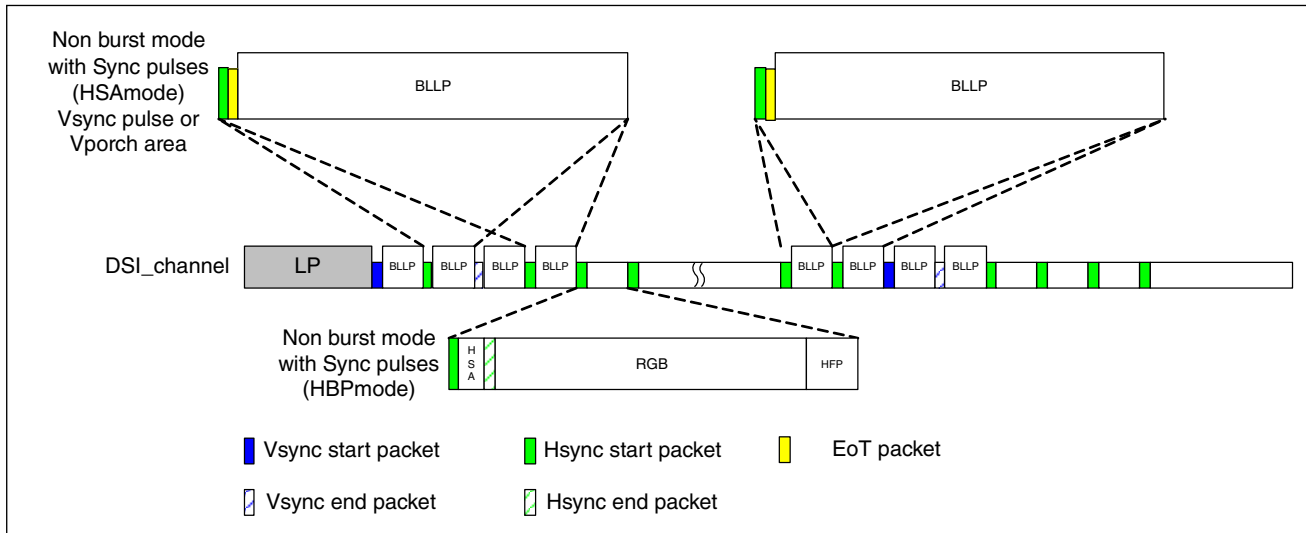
Non burst mode with Sync pulses (HSAmode) Vsync pulse or Vporch area

BLLP

BLLP

DSI_channel

LP

BLLP

BLLP

BLLP

BLLP

BLLP

BLLP

BLLP

BLLP

Non burst mode with Sync pulses (HBPmode)

H S A

RGB

HFP

Vsync start packet

Hsync start packet

EoT packet

Vsync end packet

Hsync end packet